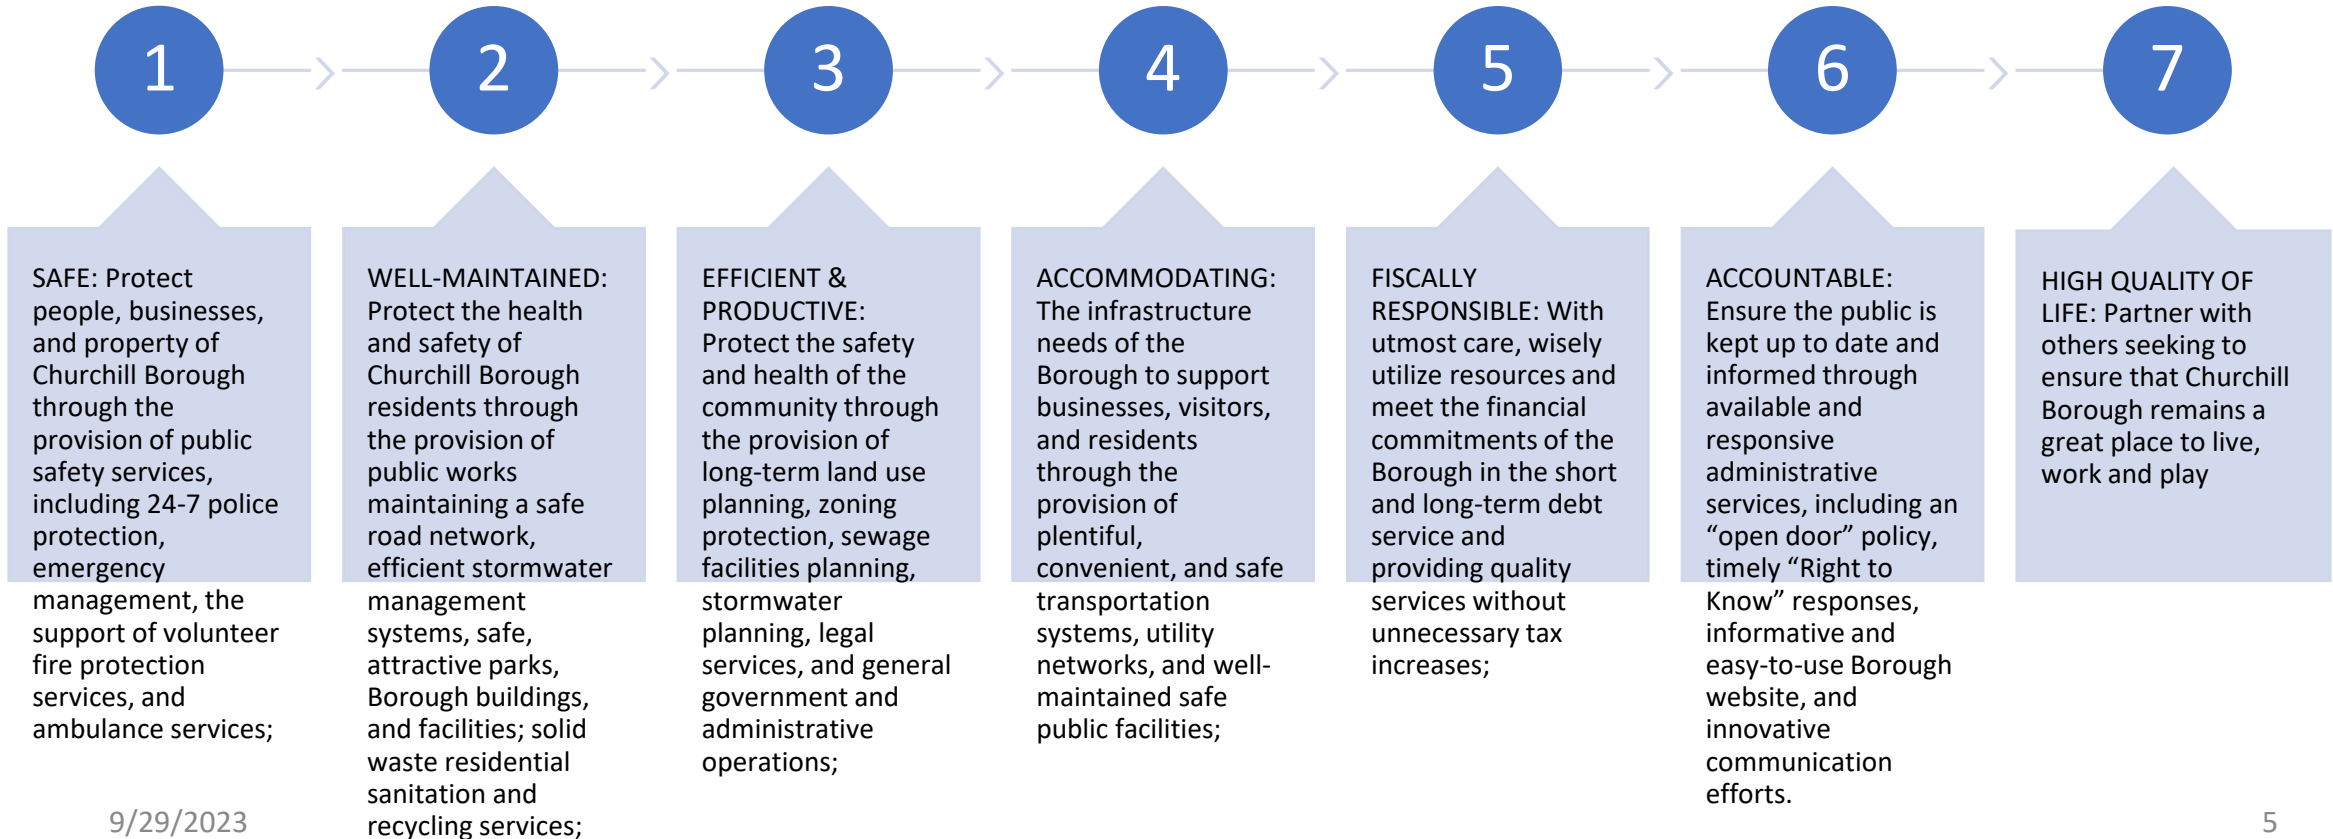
1

2

3

4

5

6

7

SAFE: Protect people, businesses, and property of Churchill Borough through the provision of public safety services, including 24-7 police protection, emergency management, the support of volunteer fire protection services, and ambulance services;

WELL-MAINTAINED: Protect the health and safety of Churchill Borough residents through the provision of public works maintaining a safe road network, efficient stormwater management systems, safe, attractive parks, Borough buildings, and facilities; solid waste residential sanitation and recycling services;

EFFICIENT & PRODUCTIVE: Protect the safety and health of the community through the provision of long-term land use planning, zoning protection, sewage facilities planning, stormwater planning, legal services, and general government and administrative operations;

ACCOMMODATING: The infrastructure needs of the Borough to support businesses, visitors, and residents through the provision of plentiful, convenient, and safe transportation systems, utility networks, and well-maintained safe public facilities;

FISCALLY RESPONSIBLE: With utmost care, wisely utilize resources and meet the financial commitments of the Borough in the short and long-term debt service and providing quality services without unnecessary tax increases;

ACCOUNTABLE: Ensure the public is kept up to date and informed through available and responsive administrative services, including an “open door” policy, timely “Right to Know” responses, informative and easy-to-use Borough website, and innovative communication efforts.

HIGH QUALITY OF LIFE: Partner with others seeking to ensure that Churchill Borough remains a great place to live, work and play

9/29/2023

5